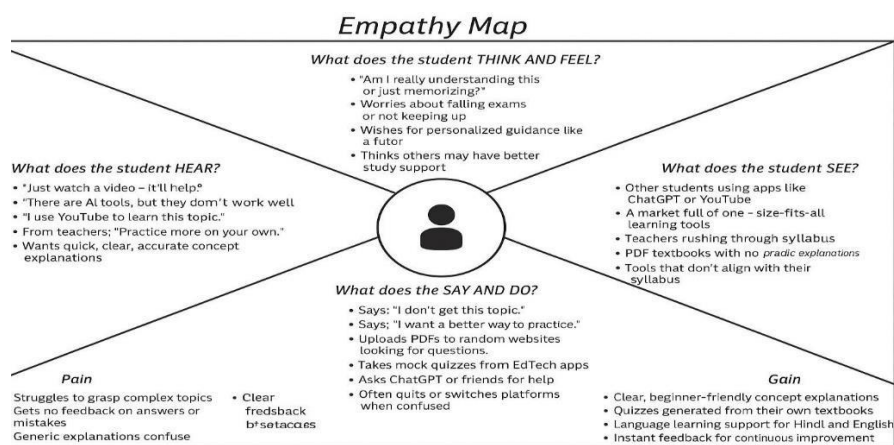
Empathy Map

What does the student THINK AND FEEL?
• "Am I really understanding this or just memorizing?"
• Worries about falling exams or not keeping up
• Wishes for personalized guidance like a futor
• Thinks others may have better study support

What does the student HEAR?
• "Just watch a video – it'll help."
• "There are AI tools, but they don't work well
• "I use YouTube to learn this topic."
• From teachers; "Practice more on your own."
• Wants quick, clear, accurate concept explanations

What does the student SEE?
• Other students using apps like ChatGPT or YouTube
• A market full of one - size-fits-all learning tools
• Teachers rushing through syllabus
• PDF textbooks with no pradic explanations
• Tools that don't align with their syllabus

What does the SAY AND DO?
• Says: "I don't get this topic."
• Says; "I want a better way to practice."
• Uploads PDFs to random websites looking for questions.
• Takes mock quizzes from EdTech apps
• Asks ChatGPT or friends for help
• Often quits or switches platforms when confused

Pain
Struggles to grasp complex topics
Gets no feedback on answers or mistakes
Generic explanations confuse
• Clear fredsback b'sotacces

Gain
• Clear, beginner-friendly concept explanations
• Quizzes generated from their own textbooks
• Language learning support for Hindl and English
• Instant feedback for continuous improvement